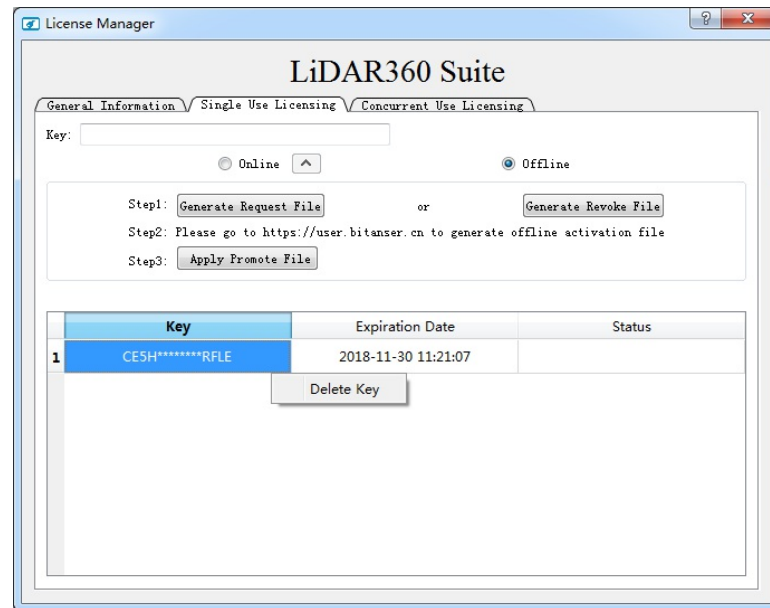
License Manager

?

X

LiDAR360 Suite

General Information | Single Use Licensing | Concurrent Use Licensing

Key:

Online

Offline

Step1: Generate Request File or Generate Revoke File

Step2: Please go to https://user.bitanser.cn to generate offline activation file

Step3: Apply Promote File

| | Key | Expiration Date | Status |
|---|---|---|---|
| 1 | CE5H********RFLE | 2018-11-30 11:21:07 | |

Delete Key